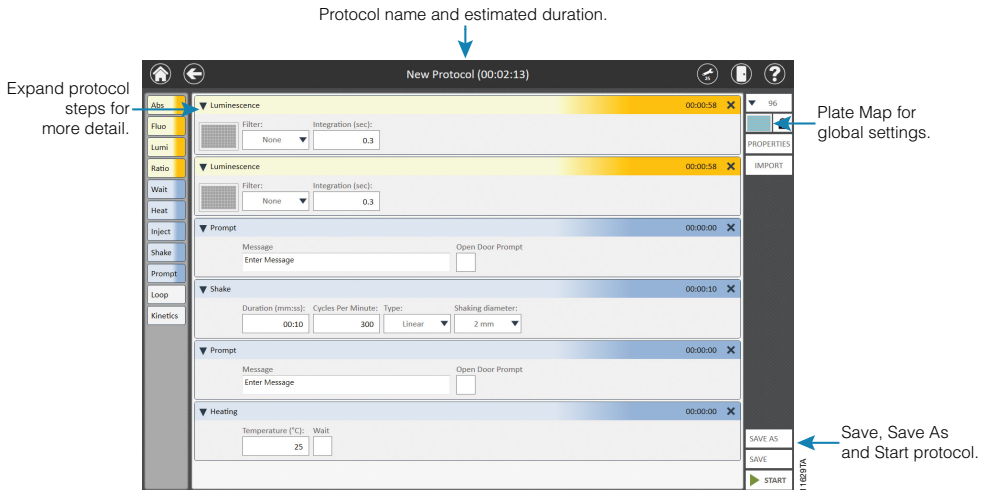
Protocol name and estimated duration.

Expand protocol steps for more detail.

New Protocol (00:02:13)

Abs
Fluo
Lumi
Ratio
Wait
Heat
Inject
Shake
Prompt
Loop
Kinetics

▼ Luminescence 00:00:58 ✕
Filter: None
Integration (sec): 0.3

▼ Luminescence 00:00:58 ✕
Filter: None
Integration (sec): 0.3

▼ Prompt 00:00:00 ✕
Message
Enter Message
Open Door Prompt

▼ Shake 00:00:10 ✕
Duration (mm:ss): 00:10
Cycles Per Minute: 300
Type: Linear
Shaking diameter: 2 mm

▼ Prompt 00:00:00 ✕
Message
Enter Message
Open Door Prompt

▼ Heating 00:00:00 ✕
Temperature (°C): 25
Wait

96
PROPERTIES
IMPORT

Plate Map for global settings.

SAVE AS
SAVE
START

Save, Save As and Start protocol.

11629TA